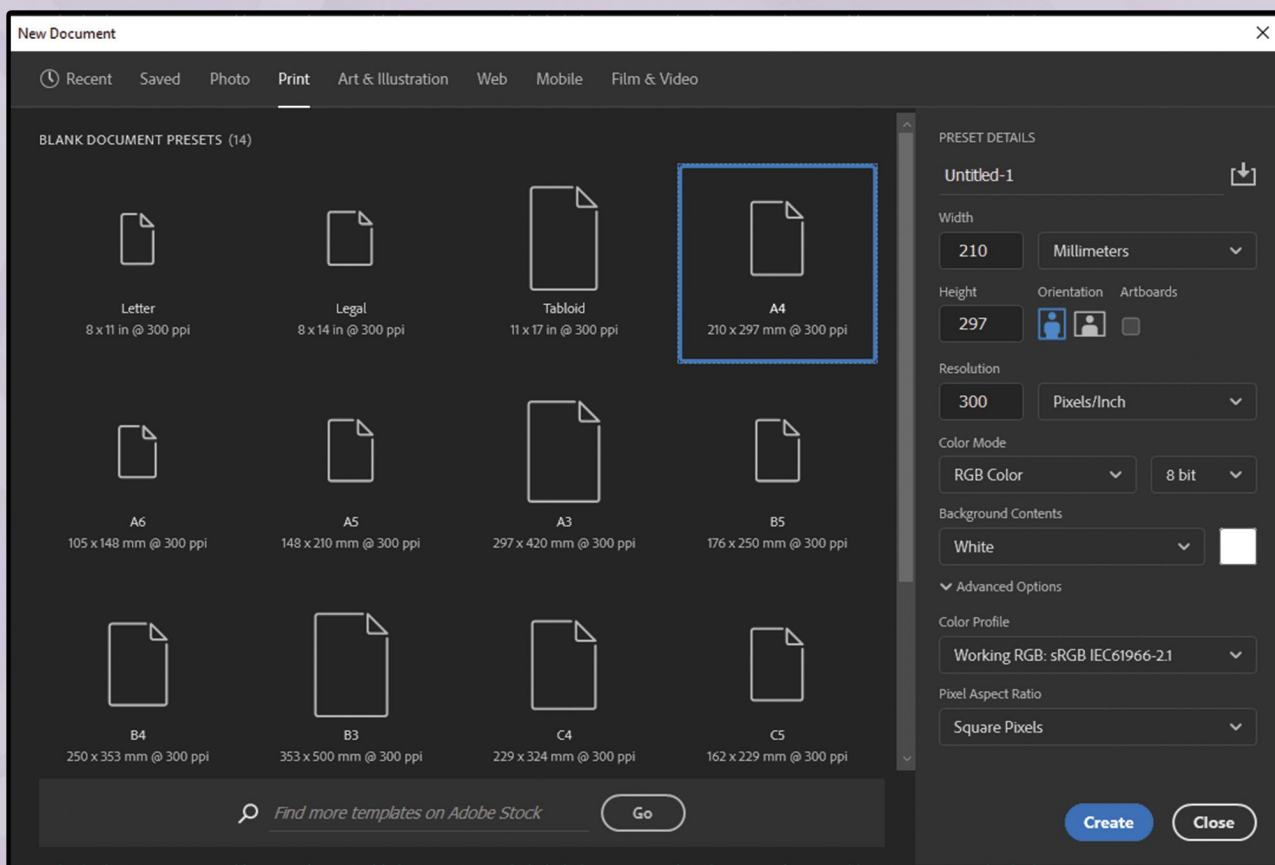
New Document

Recent Saved Photo Print Art & Illustration Web Mobile Film & Video

BLANK DOCUMENT PRESETS (14)

Letter
8 x 11 in @ 300 ppi

Legal
8 x 14 in @ 300 ppi

Tabloid
11 x 17 in @ 300 ppi

A4
210 x 297 mm @ 300 ppi

A6
105 x 148 mm @ 300 ppi

A5
148 x 210 mm @ 300 ppi

A3
297 x 420 mm @ 300 ppi

B5
176 x 250 mm @ 300 ppi

B4
250 x 353 mm @ 300 ppi

B3
353 x 500 mm @ 300 ppi

C4
229 x 324 mm @ 300 ppi

C5
162 x 229 mm @ 300 ppi

Find more templates on Adobe Stock

Go

PRESET DETAILS

Untitled-1

Width
210 Millimeters

Height
297

Orientation Artboards

Resolution
300 Pixels/Inch

Color Mode
RGB Color 8 bit

Background Contents
White

Advanced Options

Color Profile
Working RGB: sRGB IEC61966-2.1

Pixel Aspect Ratio
Square Pixels

Create Close